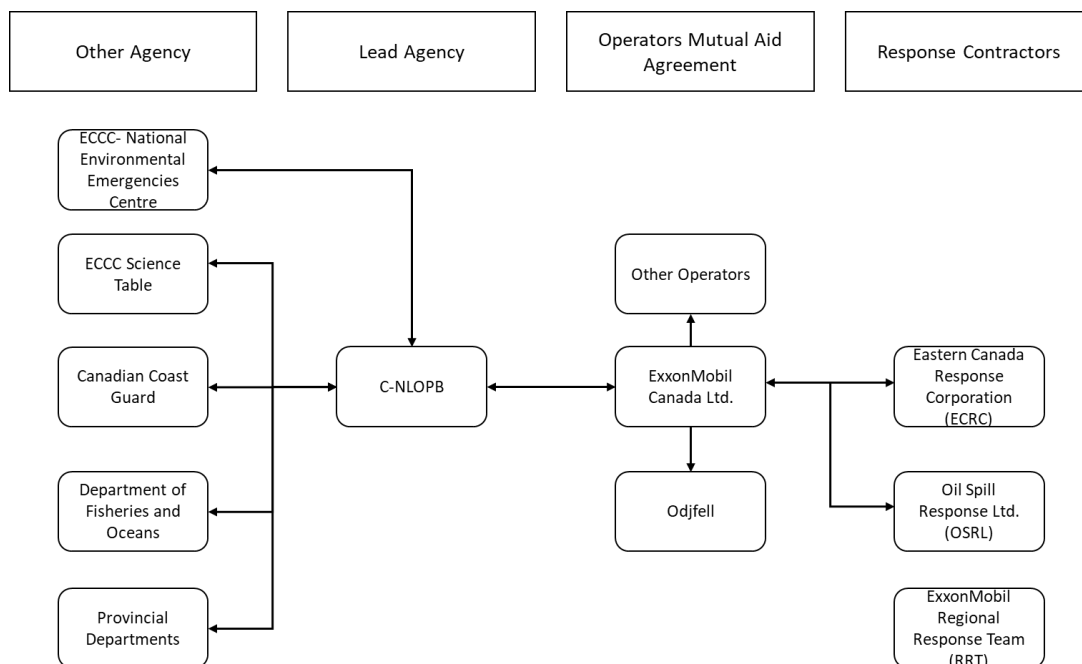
Other Agency

Lead Agency

Operators Mutual Aid Agreement

Response Contractors

ECCC- National Environmental Emergencies Centre

ECCC Science Table

Canadian Coast Guard

Department of Fisheries and Oceans

Provincial Departments

C-NLOPB

Other Operators

ExxonMobil Canada Ltd.

Odjfell

Eastern Canada Response Corporation (ECRC)

Oil Spill Response Ltd. (OSRL)

ExxonMobil Regional Response Team (RRT)